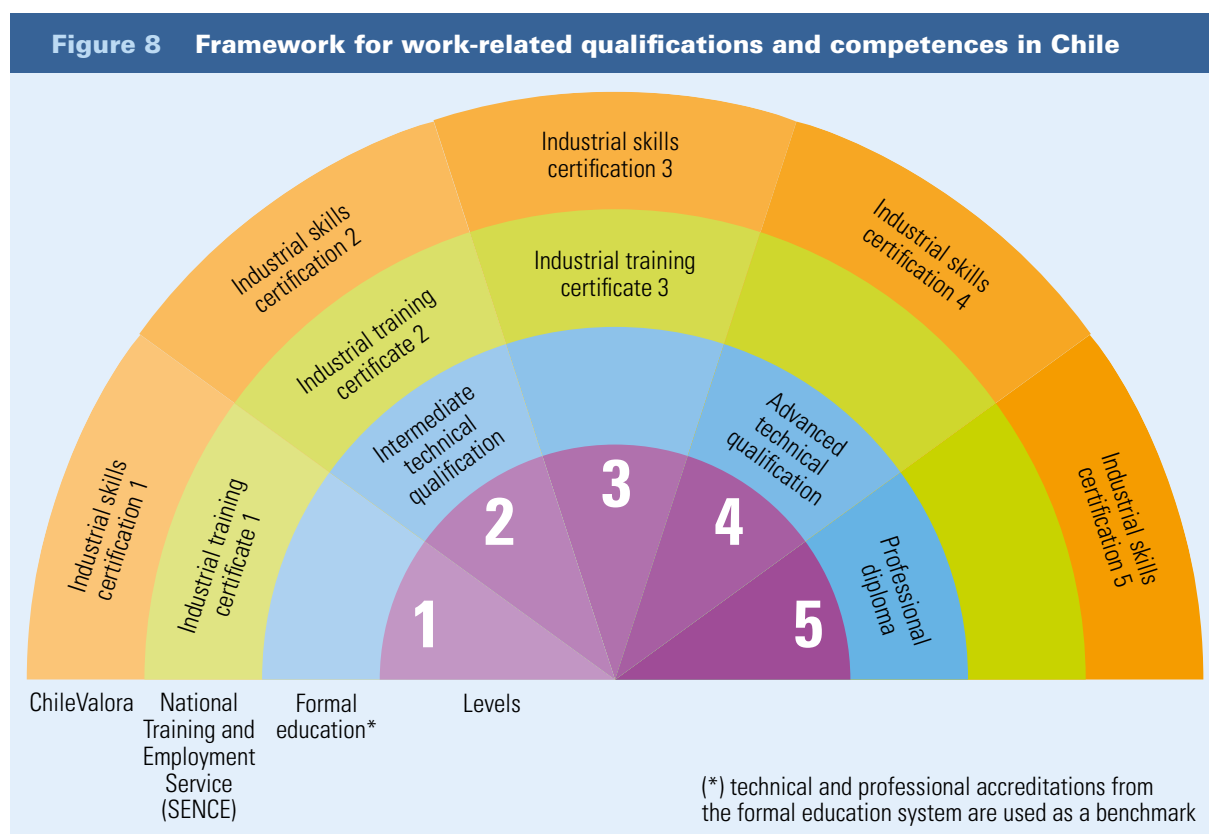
Figure 8 Framework for work-related qualifications and competences in Chile

Industrial skills certification 3

Industrial skills certification 2

Industrial skills certification 4

Industrial training certificate 3

Industrial training certificate 2

Intermediate technical qualification

Advanced technical qualification

Industrial skills certification 1

Industrial training certificate 1

3

2

4

1

5

Professional diploma

Industrial skills certification 5

ChileValora

National Training and Employment Service (SENCE)

Formal education*

Levels

(*) technical and professional accreditations from the formal education system are used as a benchmark